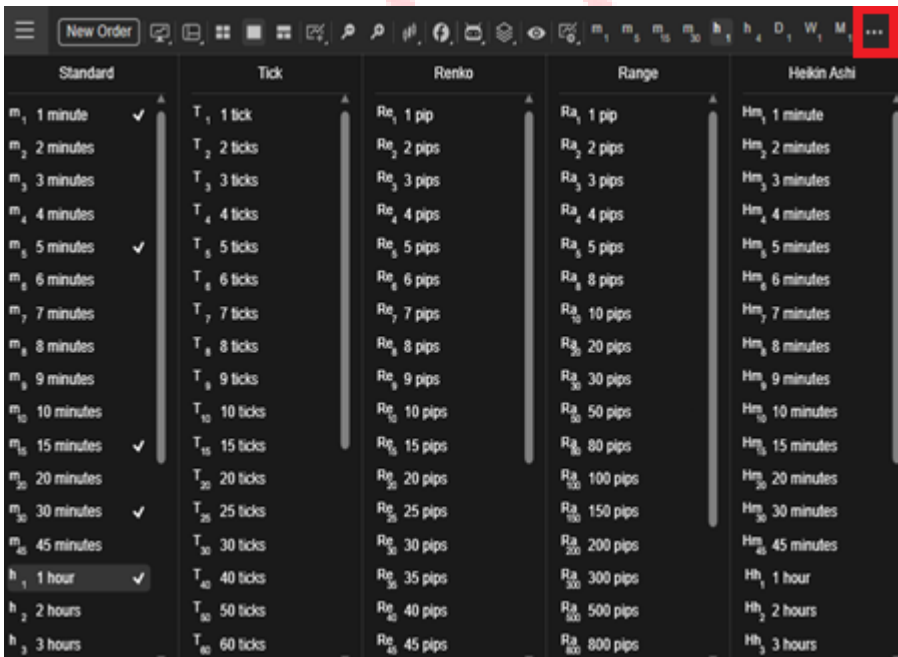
New Order m1 m5 m15 m30 h1 h4 D1 W1 M1 ...

| Standard | Tick | Renko | Range | Heikin Ashi |
|---|---|---|---|---|
| $m_1$ 1 minute ✓ | $T_1$ 1 tick | $Re_1$ 1 pip | $Ra_1$ 1 pip | $Hm_1$ 1 minute |
| $m_2$ 2 minutes | $T_2$ 2 ticks | $Re_2$ 2 pips | $Ra_2$ 2 pips | $Hm_2$ 2 minutes |
| $m_3$ 3 minutes | $T_3$ 3 ticks | $Re_3$ 3 pips | $Ra_3$ 3 pips | $Hm_3$ 3 minutes |
| $m_4$ 4 minutes | $T_4$ 4 ticks | $Re_4$ 4 pips | $Ra_4$ 4 pips | $Hm_4$ 4 minutes |
| $m_5$ 5 minutes ✓ | $T_5$ 5 ticks | $Re_5$ 5 pips | $Ra_5$ 5 pips | $Hm_5$ 5 minutes |
| $m_6$ 6 minutes | $T_6$ 6 ticks | $Re_6$ 6 pips | $Ra_8$ 8 pips | $Hm_6$ 6 minutes |
| $m_7$ 7 minutes | $T_7$ 7 ticks | $Re_7$ 7 pips | $Ra_{10}$ 10 pips | $Hm_7$ 7 minutes |
| $m_8$ 8 minutes | $T_8$ 8 ticks | $Re_8$ 8 pips | $Ra_{20}$ 20 pips | $Hm_8$ 8 minutes |
| $m_9$ 9 minutes | $T_9$ 9 ticks | $Re_9$ 9 pips | $Ra_{30}$ 30 pips | $Hm_9$ 9 minutes |
| $m_{10}$ 10 minutes | $T_{10}$ 10 ticks | $Re_{10}$ 10 pips | $Ra_{50}$ 50 pips | $Hm_{10}$ 10 minutes |
| $m_{15}$ 15 minutes ✓ | $T_{15}$ 15 ticks | $Re_{15}$ 15 pips | $Ra_{80}$ 80 pips | $Hm_{15}$ 15 minutes |
| $m_{20}$ 20 minutes | $T_{20}$ 20 ticks | $Re_{20}$ 20 pips | $Ra_{100}$ 100 pips | $Hm_{20}$ 20 minutes |
| $m_{30}$ 30 minutes ✓ | $T_{25}$ 25 ticks | $Re_{25}$ 25 pips | $Ra_{150}$ 150 pips | $Hm_{30}$ 30 minutes |
| $m_{45}$ 45 minutes | $T_{30}$ 30 ticks | $Re_{30}$ 30 pips | $Ra_{200}$ 200 pips | $Hm_{45}$ 45 minutes |
| $h_1$ 1 hour ✓ | $T_{40}$ 40 ticks | $Re_{35}$ 35 pips | $Ra_{300}$ 300 pips | $Hh_1$ 1 hour |
| $h_2$ 2 hours | $T_{50}$ 50 ticks | $Re_{40}$ 40 pips | $Ra_{500}$ 500 pips | $Hh_2$ 2 hours |
| $h_3$ 3 hours | $T_{60}$ 60 ticks | $Re_{45}$ 45 pips | $Ra_{800}$ 800 pips | $Hh_3$ 3 hours |